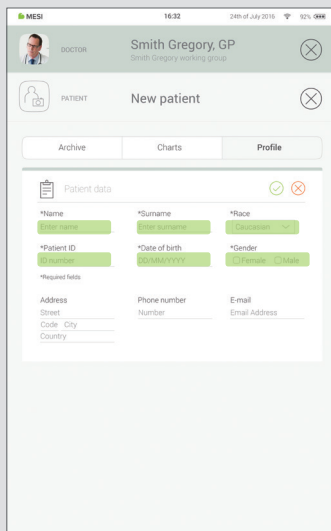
MESI 16:32 24th of July 2016 92%

DOCTOR Smith Gregory, GP
Smith Gregory working group

PATIENT New patient

Archive Charts Profile

Patient data

*Name
Enter name

*Surname
Enter surname

*Race
Caucasian

*Patient ID
ID number

*Date of birth
DD/MM/YYYY

*Gender
Female Male

*Required fields

Address
Street
Code City
Country

Phone number
Number

E-mail
Email Address